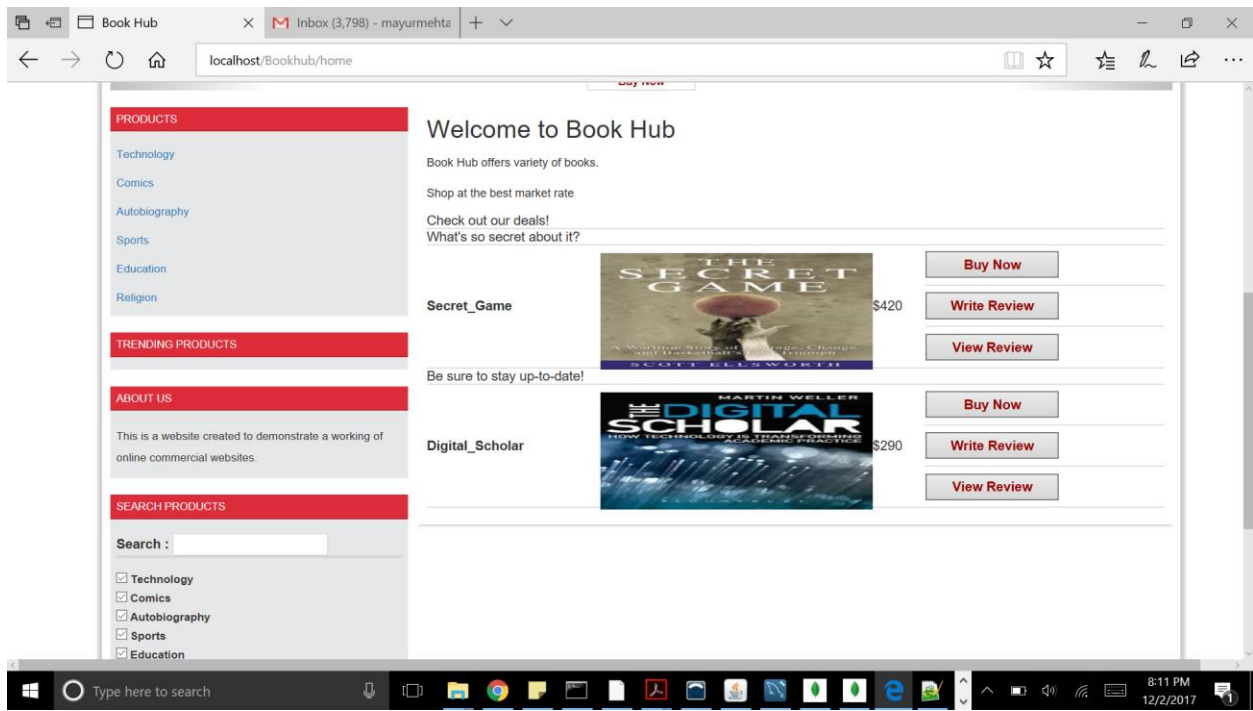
Book Hub
Inbox (3,798) - mayurmehta
localhost/Bookhub/home

Buy Now

PRODUCTS
Technology
Comics
Autobiography
Sports
Education
Religion

TRENDING PRODUCTS

ABOUT US
This is a website created to demonstrate a working of online commercial websites.

SEARCH PRODUCTS
Search :
Technology
Comics
Autobiography
Sports
Education

Welcome to Book Hub
Book Hub offers variety of books.

Shop at the best market rate

Check out our deals!
What's so secret about it?

THE SECRET GAME
A Wartime Story of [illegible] and Basketball's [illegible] Triumph
SCOTT ELLSWORTH
Secret_Game
$420
Buy Now
Write Review
View Review

Be sure to stay up-to-date!

MARTIN WELLER
THE DIGITAL SCHOLAR
HOW TECHNOLOGY IS TRANSFORMING ACADEMIC PRACTICE
Digital_Scholar
$290
Buy Now
Write Review
View Review

Type here to search
8:11 PM
12/2/2017